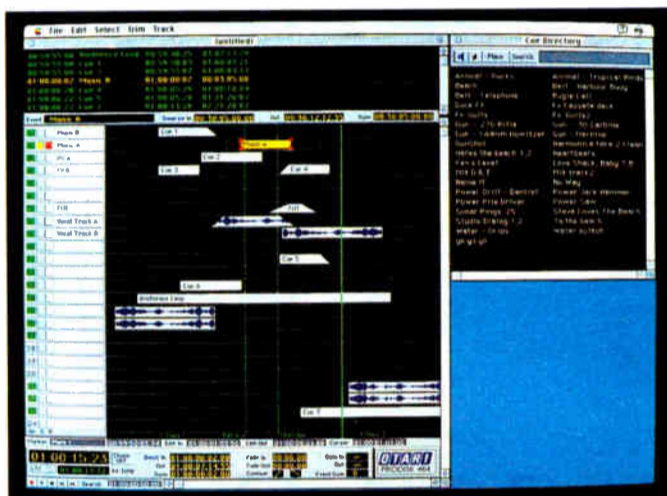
File Edit Select Trim Track

(untitled)

Cue Directory

Place Search

Music B
Music A
FX a
FX b
F/X
Vocal Track a
Vocal Track b

Cue 1
Music A
Cue 2
Cue 3
Cue 4
Cue 5
Cue 6
Ambience Loop
Cue 7

Animal - Ducks
Animal - Tropical Birds
Beach
Bell - Harbour Buoy
Bell - Telephone
Bugle Call
Cuco FX
FX Cassette deck
FX Gulls
FX Gulls2
Gun - 22 Rifle
Gun - 30 Carbine
Gun - 38mm Howitzer
Gun - Hardtop
Gunshot
Harmonica Take 2
Heartbeats
Love Shack Baby
Mix 1
Mix track 2
Nana II
No Way
Power Drill - Dentist
Power Jack Hammer
Power Pile Driver
Power Saw
Sonar Pings
Steve Loves The Beach
Studio Dialog
To the beach
Water - Drips
Water splash

01:00:15:23

OTARI
PROD!GE 464